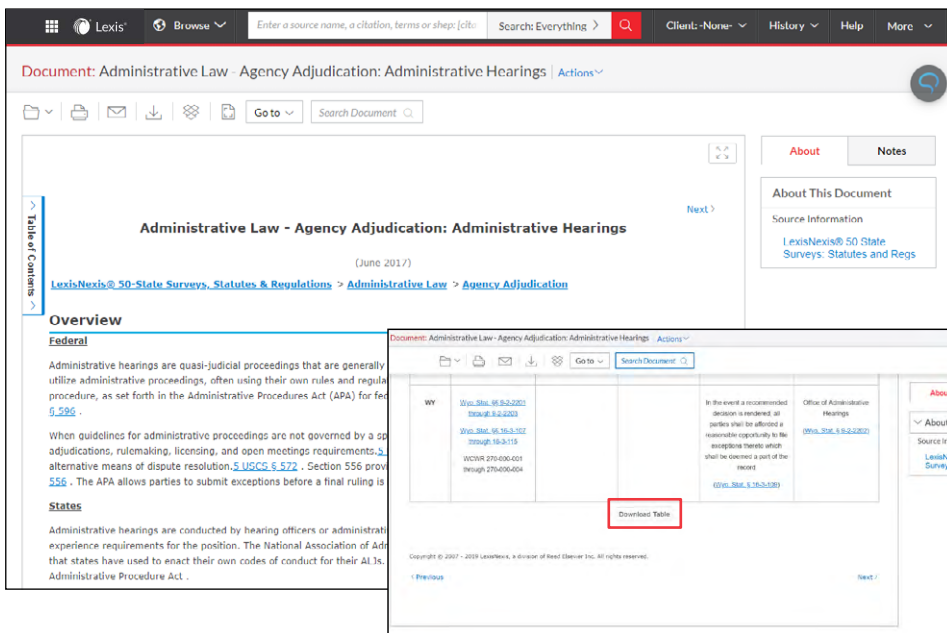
Lexis Browse Enter a source name, a citation, terms or shep: [cita Search: Everything Client: -None- History Help More

Document: Administrative Law - Agency Adjudication: Administrative Hearings Actions

Go to Search Document

About Notes

About This Document

Source Information

LexisNexis® 50 State Surveys: Statutes and Regs

Table of Contents

Next

Administrative Law - Agency Adjudication: Administrative Hearings

(June 2017)

LexisNexis® 50-State Surveys, Statutes & Regulations > Administrative Law > Agency Adjudication

Overview

Federal

Administrative hearings are quasi-judicial proceedings that are generally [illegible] utilize administrative proceedings, often using their own rules and regula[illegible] procedure, as set forth in the Administrative Procedures Act (APA) for fe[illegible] § 596 .

When guidelines for administrative proceedings are not governed by a sp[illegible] adjudications, rulemaking, licensing, and open meetings requirements. 5 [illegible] alternative means of dispute resolution. 5 USCS § 572 . Section 556 provi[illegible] 556 . The APA allows parties to submit exceptions before a final ruling is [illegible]

States

Administrative hearings are conducted by hearing officers or administrati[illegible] experience requirements for the position. The National Association of Adr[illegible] that states have used to enact their own codes of conduct for their ALJs. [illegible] Administrative Procedure Act .

Document: Administrative Law - Agency Adjudication: Administrative Hearings Actions

Go to Search Document

| WY | Wyo. Stat. §§ 9-2-2201 through 9-2-2203 Wyo. Stat. §§ 16-3-107 through 16-3-115 WCWR 270-000-001 through 270-000-004 | | In the event a recommended decision is rendered; all parties shall be afforded a reasonable opportunity to file exceptions thereto which shall be deemed a part of the record (Wyo. Stat. § 16-3-108) | Office of Administrative Hearings (Wyo. Stat. § 9-2-2202) |

Download Table

Copyright © 2007 - 2019 LexisNexis, a division of Reed Elsevier Inc. All rights reserved.

‹ Previous Next ›

Abou

About

Source I

LexisN Survey